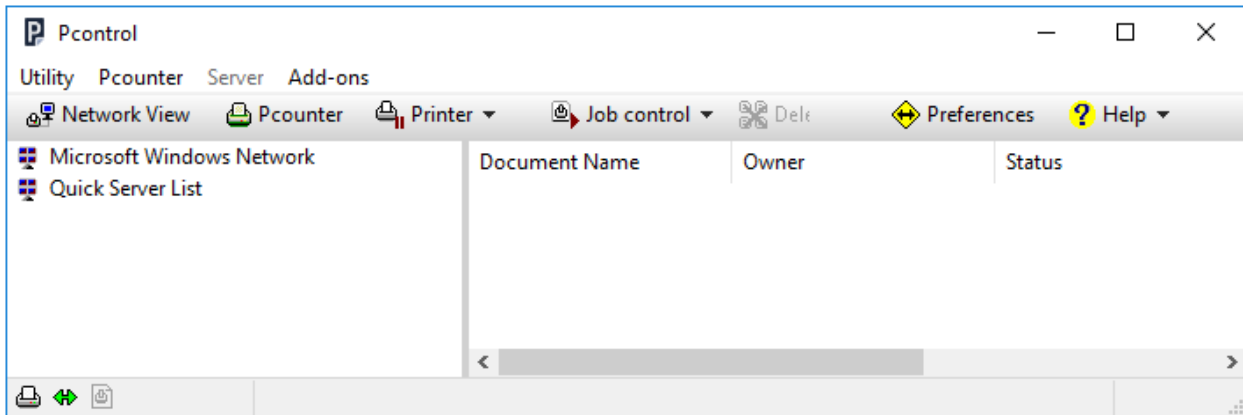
Pcontrol

Utility Pcounter Server Add-ons

Network View Pcounter Printer ▾ Job control ▾ Dele Preferences Help ▾

Microsoft Windows Network
Quick Server List

| Document Name | Owner | Status |
|---|---|---|